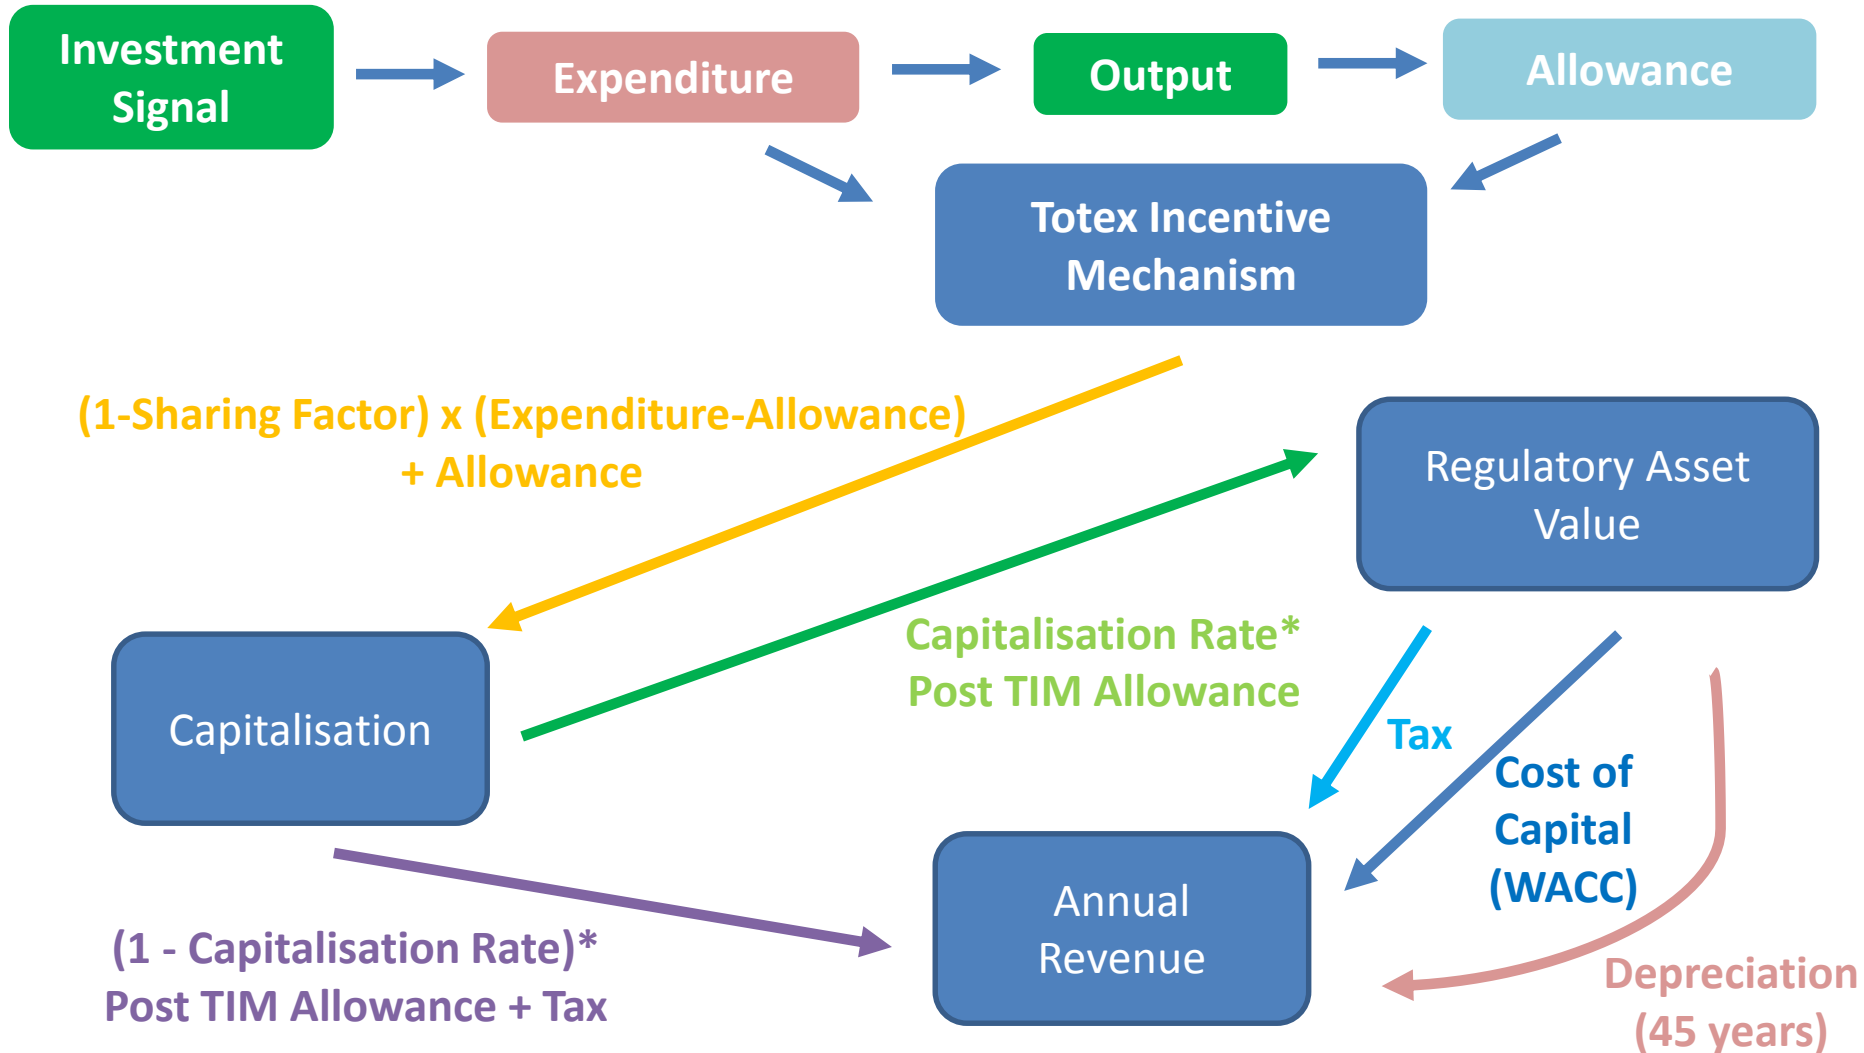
Investment Signal

Expenditure

Output

Allowance

Totex Incentive Mechanism

(1-Sharing Factor) x (Expenditure-Allowance) + Allowance

Regulatory Asset Value

Capitalisation

Capitalisation Rate* Post TIM Allowance

Tax

Cost of Capital (WACC)

Annual Revenue

(1 - Capitalisation Rate)* Post TIM Allowance + Tax

Depreciation (45 years)